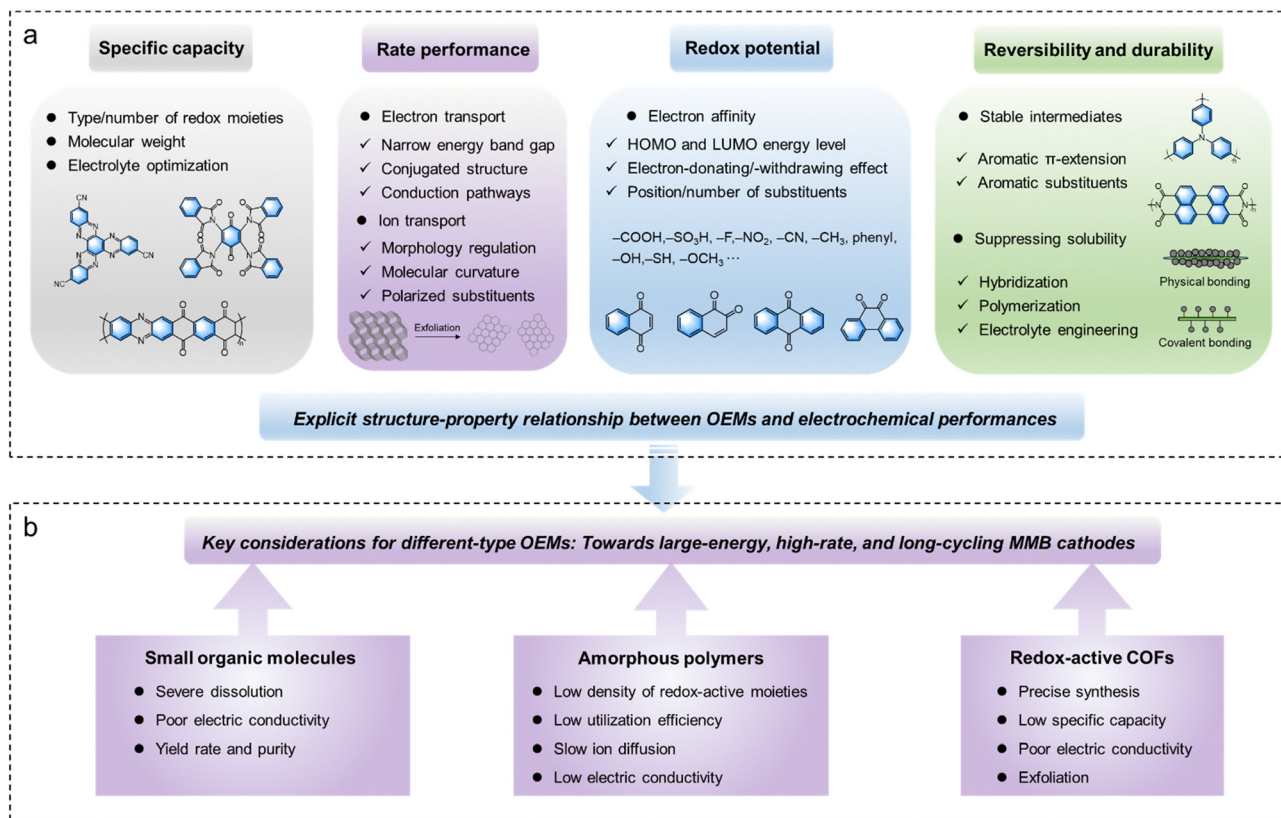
a

Specific capacity

- Type/number of redox moieties
- Molecular weight
- Electrolyte optimization

CN

CN

NC

Rate performance

- Electron transport
✓ Narrow energy band gap
✓ Conjugated structure
✓ Conduction pathways
- Ion transport
✓ Morphology regulation
✓ Molecular curvature
✓ Polarized substituents

Exfoliation

Redox potential

- Electron affinity
✓ HOMO and LUMO energy level
✓ Electron-donating/-withdrawing effect
✓ Position/number of substituents

$-COOH, -SO_3H, -F, -NO_2, -CN, -CH_3$, phenyl, $-OH, -SH, -OCH_3 \cdots$

Reversibility and durability

- Stable intermediates
✓ Aromatic π-extension
✓ Aromatic substituents
- Suppressing solubility
✓ Hybridization
✓ Polymerization
✓ Electrolyte engineering

Physical bonding

Covalent bonding

Explicit structure-property relationship between OEMs and electrochemical performances

b

Key considerations for different-type OEMs: Towards large-energy, high-rate, and long-cycling MMB cathodes

Small organic molecules
- Severe dissolution
- Poor electric conductivity
- Yield rate and purity

Amorphous polymers
- Low density of redox-active moieties
- Low utilization efficiency
- Slow ion diffusion
- Low electric conductivity

Redox-active COFs
- Precise synthesis
- Low specific capacity
- Poor electric conductivity
- Exfoliation